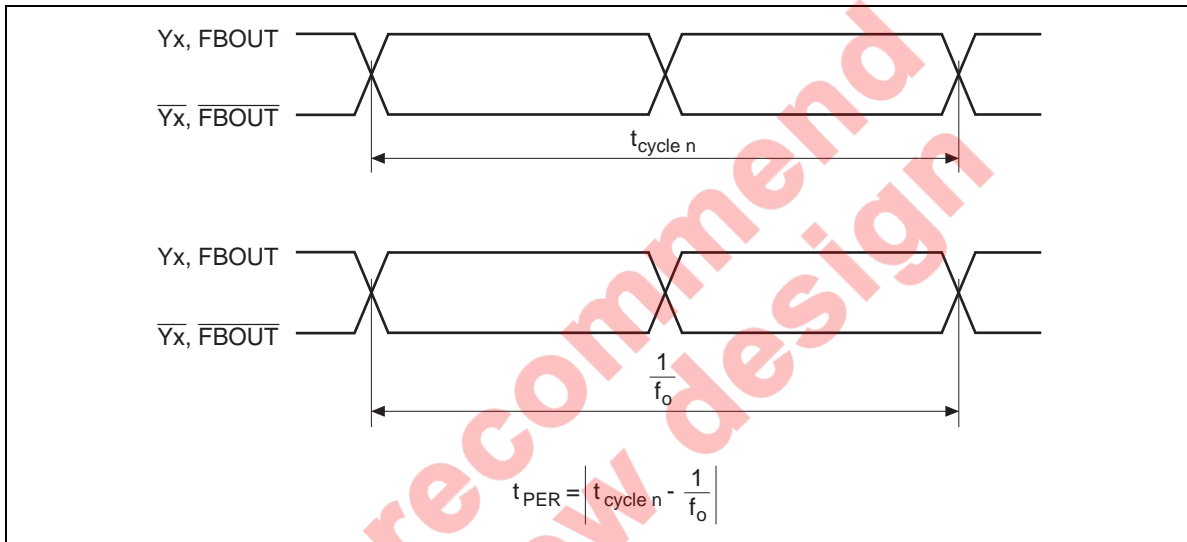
Yx, FBOUT

$\overline{Yx}$, $\overline{FBOUT}$

$t_{cycle\ n}$

Yx, FBOUT

$\overline{Yx}$, $\overline{FBOUT}$

$\frac{1}{f_o}$

$t_{PER} = \left| t_{cycle\ n} - \frac{1}{f_o} \right|$

recommend

new design